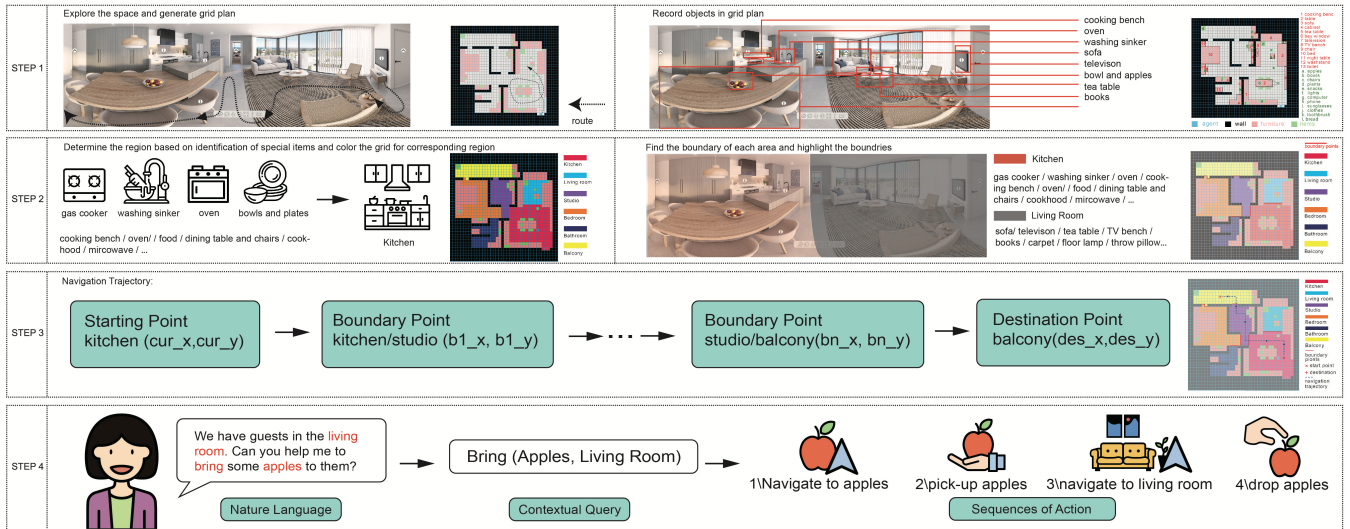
STEP 1

Explore the space and generate grid plan

route

Record objects in grid plan

cooking bench
oven
washing sinker
sofa
televison
bowl and apples
tea table
books

agent wall furniture items

STEP 2

Determine the region based on identification of special items and color the grid for corresponding region

gas cooker washing sinker oven bowls and plates

cooking bench / oven/ / food / dining table and chairs / cookhood / mircowave / ...

Kitchen

Kitchen
Living room
Studio
Bedroom
Bathroom
Balcony

Find the boundary of each area and highlight the boundries

Kitchen

gas cooker / washing sinker / oven / cooking bench / oven/ / food / dining table and chairs / cookhood / mircowave / ...

Living Room

sofa/ televison / tea table / TV bench / books / carpet / floor lamp / throw pillow...

boundary points
Kitchen
Living room
Studio
Bedroom
Bathroom
Balcony

STEP 3

Navigation Trajectory:

Starting Point kitchen (cur_x,cur_y)

Boundary Point kitchen/studio (b1_x, b1_y)

Boundary Point studio/balcony(bn_x, bn_y)

Destination Point balcony(des_x,des_y)

Kitchen
Living room
Studio
Bedroom
Bathroom
Balcony
boundary points
start point
destination
navigation trajectory

STEP 4

We have guests in the living room. Can you help me to bring some apples to them?

Nature Language

Bring (Apples, Living Room)

Contextual Query

1\Navigate to apples 2\pick-up apples 3\navigate to living room 4\drop apples

Sequences of Action